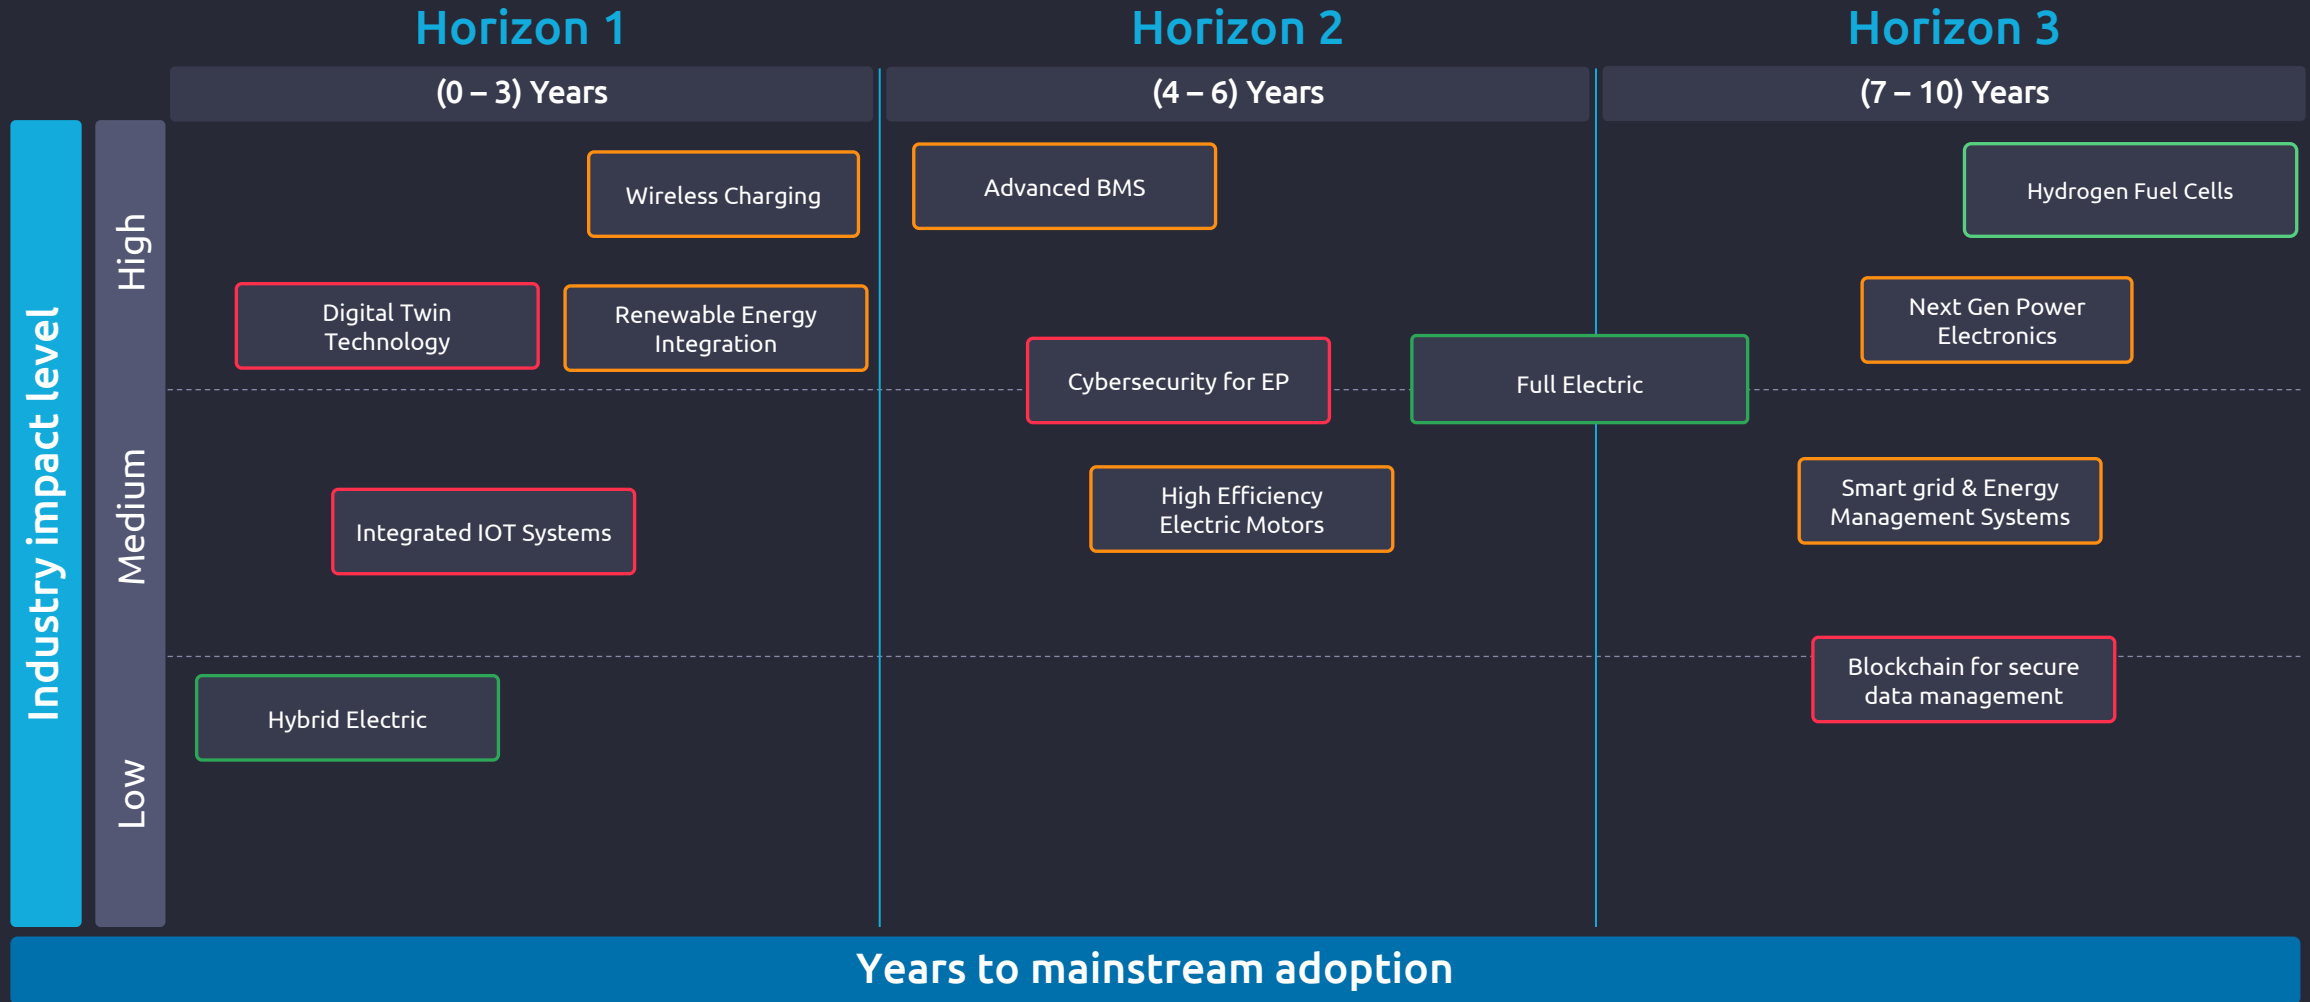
Horizon 1

Horizon 2

Horizon 3

(0 – 3) Years

(4 – 6) Years

(7 – 10) Years

Industry impact level

High

Medium

Low

Wireless Charging

Advanced BMS

Hydrogen Fuel Cells

Digital Twin Technology

Renewable Energy Integration

Next Gen Power Electronics

Cybersecurity for EP

Full Electric

Integrated IOT Systems

High Efficiency Electric Motors

Smart grid & Energy Management Systems

Blockchain for secure data management

Hybrid Electric

Years to mainstream adoption